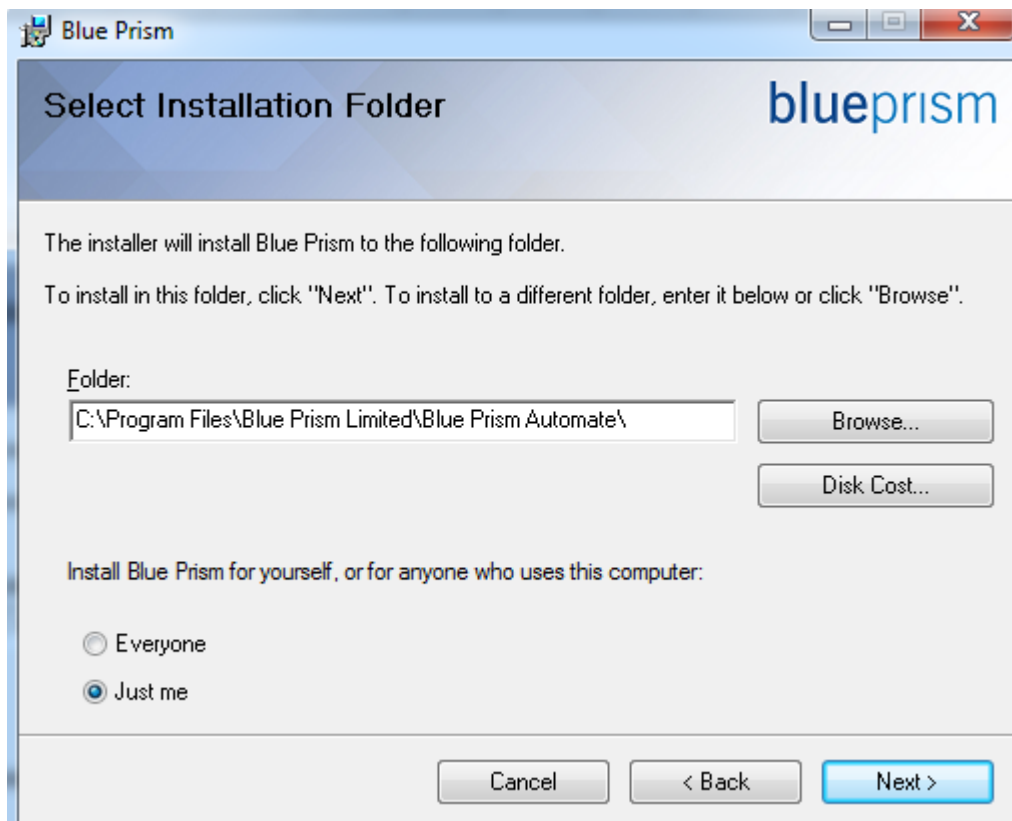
Blue Prism

Select Installation Folder

blueprism

The installer will install Blue Prism to the following folder.

To install in this folder, click "Next". To install to a different folder, enter it below or click "Browse".

Folder:

C:\Program Files\Blue Prism Limited\Blue Prism Automate\

Browse...

Disk Cost...

Install Blue Prism for yourself, or for anyone who uses this computer:

Everyone

Just me

Cancel

< Back

Next >